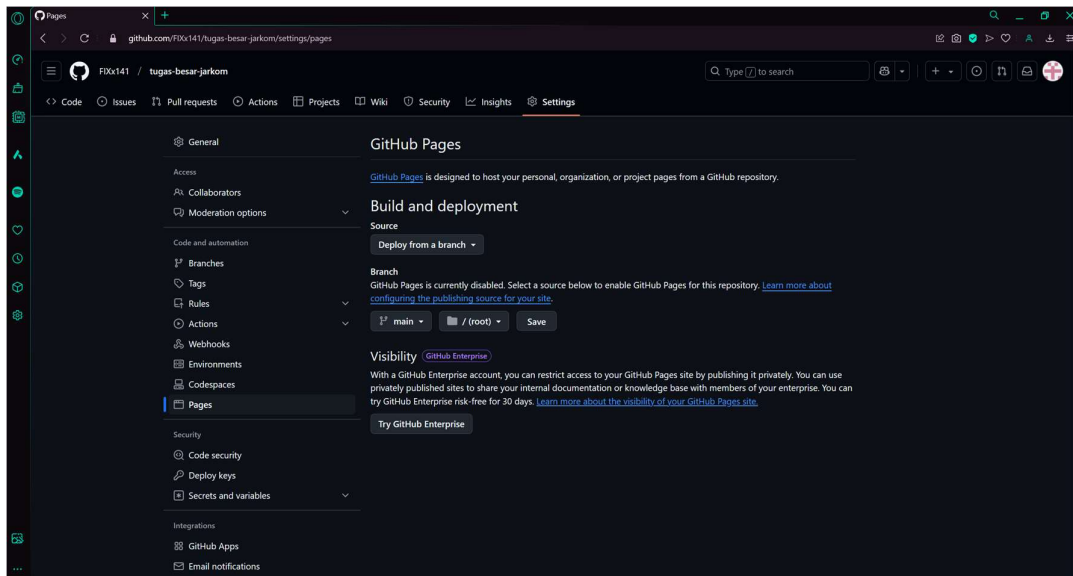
Pages

github.com/FIXx141/tugas-besar-jarkom/settings/pages

FIXx141 / tugas-besar-jarkom

Type / to search

Code Issues Pull requests Actions Projects Wiki Security Insights Settings

General

Access

Collaborators

Moderation options

Code and automation

Branches

Tags

Rules

Actions

Webhooks

Environments

Codespaces

Pages

Security

Code security

Deploy keys

Secrets and variables

Integrations

GitHub Apps

Email notifications

GitHub Pages

GitHub Pages is designed to host your personal, organization, or project pages from a GitHub repository.

Build and deployment

Source

Deploy from a branch

Branch

GitHub Pages is currently disabled. Select a source below to enable GitHub Pages for this repository. Learn more about configuring the publishing source for your site.

main / (root) Save

Visibility GitHub Enterprise

With a GitHub Enterprise account, you can restrict access to your GitHub Pages site by publishing it privately. You can use privately published sites to share your internal documentation or knowledge base with members of your enterprise. You can try GitHub Enterprise risk-free for 30 days. Learn more about the visibility of your GitHub Pages site.

Try GitHub Enterprise